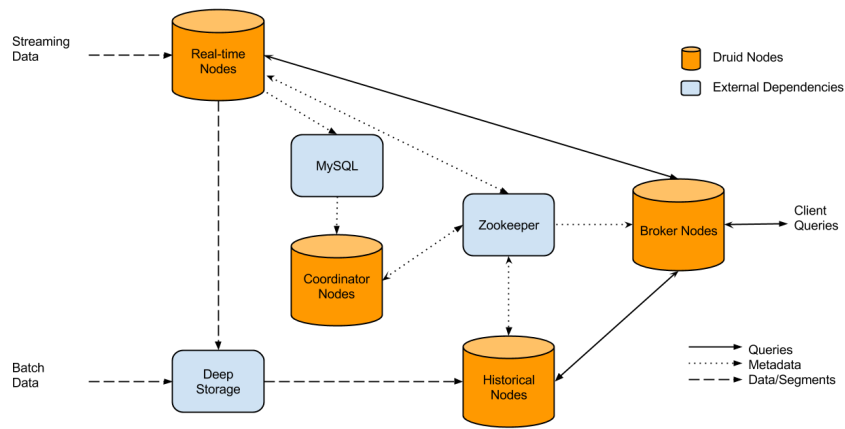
Streaming Data

Real-time Nodes

Druid Nodes

External Dependencies

MySQL

Zookeeper

Broker Nodes

Client Queries

Coordinator Nodes

Batch Data

Deep Storage

Historical Nodes

Queries
Metadata
Data/Segments